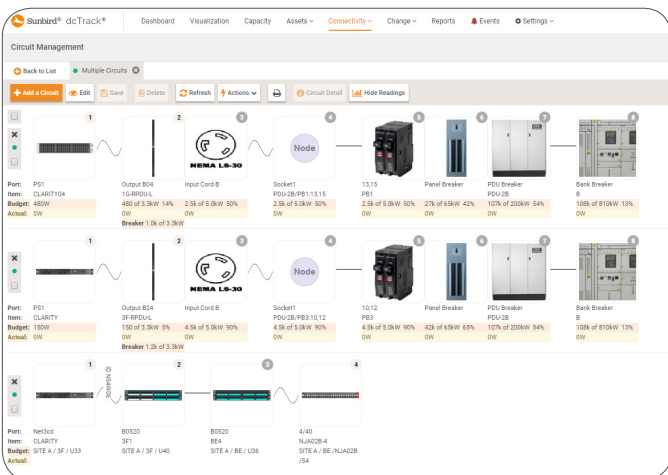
Sunbird® dcTrack® Dashboard Visualization Capacity Assets Connectivity Change Reports Events Settings

Circuit Management

Back to List Multiple Circuits

Add a Circuit Edit Save Delete Refresh Actions Circuit Detail Hide Readings

1 2 3 4 5 6 7 8

NEMA L6-30

Node

Port: PS1
Item: CLARITY04
Budget: 480W
Actual: 0W

Output B04
1G-RPDU-L
480 of 3.3kW 14%
0W
Breaker 1.0k of 3.3kW

Input Cord B
2.5k of 5.0kW 50%
0W

Socket1
PDU-2B/PB1:13,15
2.5k of 5.0kW 50%
0W

13,15
PB1
2.5k of 5.0kW 50%
0W

Panel Breaker
27k of 65kW 42%
0W

PDU Breaker
PDU-2B
107k of 200kW 54%
0W

Bank Breaker
B
108k of 810kW 13%
0W

1 2 3 4 5 6 7 8

NEMA L6-30

Node

Port: PS1
Item: CLARITY
Budget: 150W
Actual: 0W

Output B24
3F-RPDU-L
150 of 3.3kW 5%
0W
Breaker 1.2k of 3.3kW

Input Cord B
4.5k of 5.0kW 90%
0W

Socket1
PDU-2B/PB3:10,12
4.5k of 5.0kW 90%
0W

10,12
PB3
4.5k of 5.0kW 90%
0W

Panel Breaker
42k of 65kW 65%
0W

PDU Breaker
PDU-2B
107k of 200kW 54%
0W

Bank Breaker
B
108k of 810kW 13%
0W

1 2 3 4

ID:5545f08

Port: Net3cd
Item: CLARITY
Budget: SITE A / 3F / U33

B0520
3F1
SITE A / 3F / U40

B0520
BE4
SITE A / BE / U36

4/40
NJA02B-4
SITE A / BE /NJA02B /S4